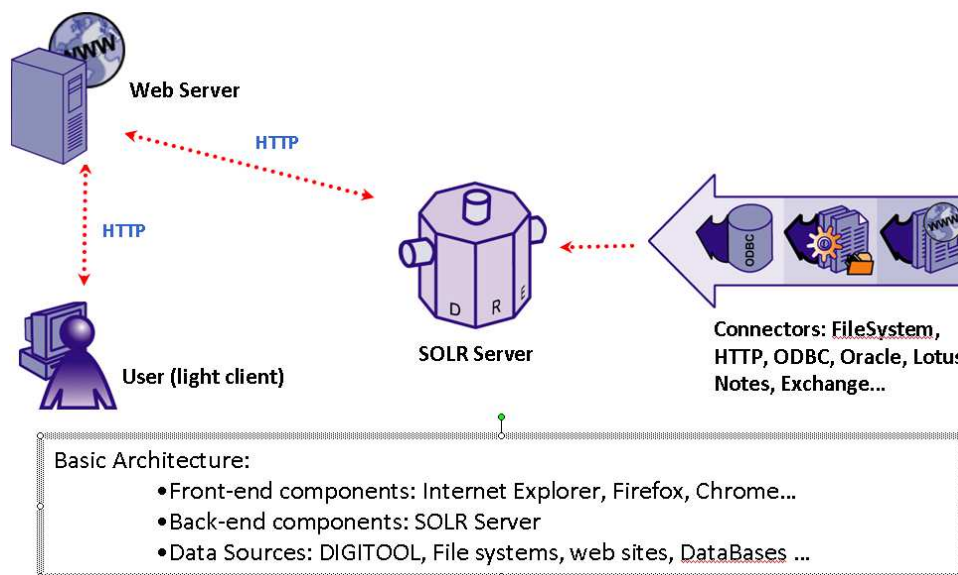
WWW

Web Server

HTTP

HTTP

D R E

SOLR Server

ODBC

WWW

Connectors: FileSystem, HTTP, ODBC, Oracle, Lotus Notes, Exchange...

User (light client)

Basic Architecture:

•Front-end components: Internet Explorer, Firefox, Chrome…

•Back-end components: SOLR Server

•Data Sources: DIGITOOL, File systems, web sites, DataBases …